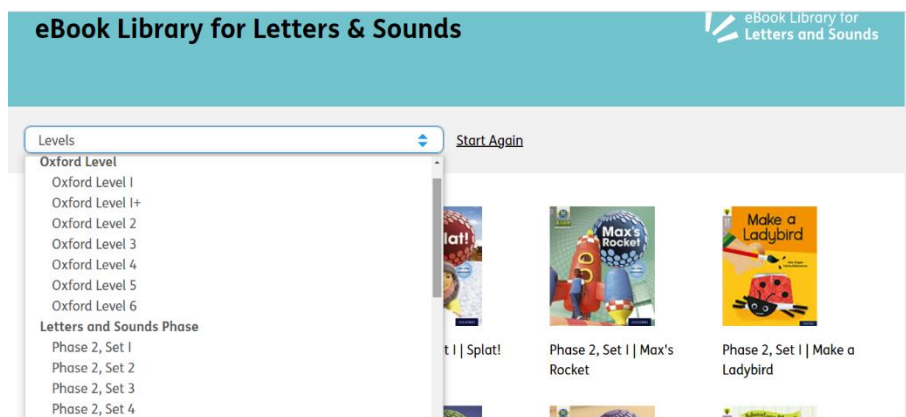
eBook Library for Letters & Sounds

eBook Library for Letters and Sounds

Levels

Start Again

Oxford Level
Oxford Level 1
Oxford Level 1+
Oxford Level 2
Oxford Level 3
Oxford Level 4
Oxford Level 5
Oxford Level 6
Letters and Sounds Phase
Phase 2, Set 1
Phase 2, Set 2
Phase 2, Set 3
Phase 2, Set 4

lat!

Max's Rocket

Make a Ladybird

t 1 | Splat!

Phase 2, Set 1 | Max's Rocket

Phase 2, Set 1 | Make a Ladybird